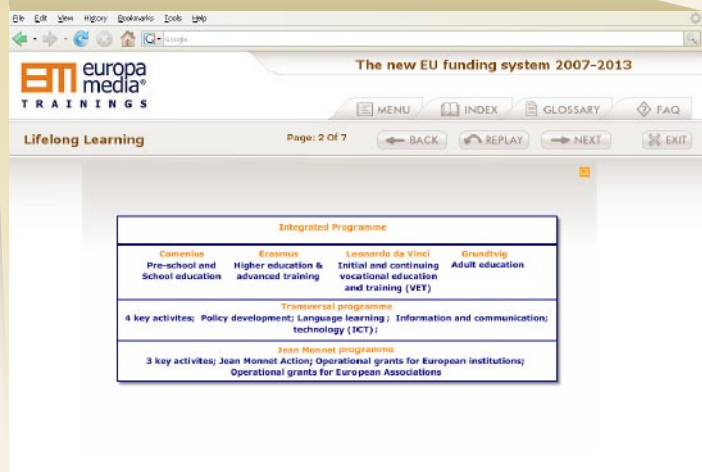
File Edit View History Bookmarks Tools Help

Google

europa media® TRAININGS

The new EU funding system 2007-2013

MENU INDEX GLOSSARY FAQ

Lifelong Learning

Page: 2 Of 7

BACK REPLAY NEXT EXIT

Integrated Programme

Comenius
Pre-school and School education

Erasmus
Higher education & advanced training

Leonardo da Vinci
Initial and continuing vocational education and training (VET)

Grundtvig
Adult education

Transversal programme
4 key activites; Policy development; Language learning ; Information and communication; technology (ICT) ;

Jean Monnet programme
3 key activites; Jean Monnet Action; Operational grants for European institutions; Operational grants for European Associations